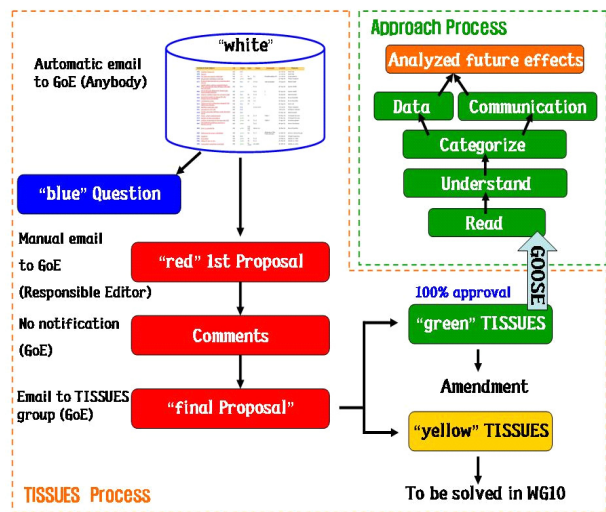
Approach Process

Analyzed future effects

Data

Communication

Categorize

Understand

Read

GOOSE

"white"

Automatic email to GoE (Anybody)

"blue" Question

Manual email to GoE (Responsible Editor)

"red" 1st Proposal

No notification (GoE)

Comments

Email to TISSUES group (GoE)

"final Proposal"

100% approval

"green" TISSUES

Amendment

"yellow" TISSUES

To be solved in WG10

TISSUES Process